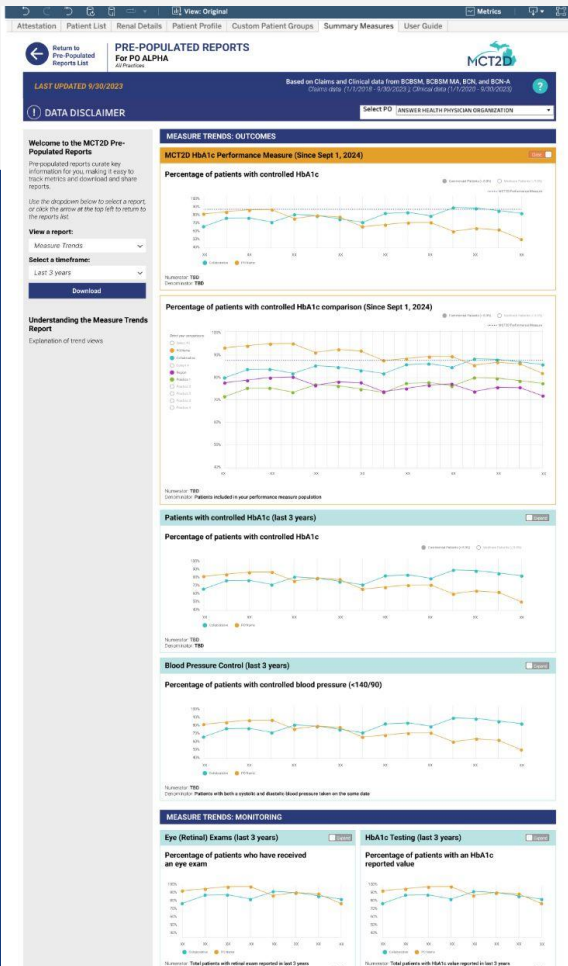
View: Original

Metrics

Attestation | Patient List | Renal Details | Patient Profile | Custom Patient Groups | Summary Measures | User Guide

Return to Pre-Populated Reports List

PRE-POPULATED REPORTS
For PO ALPHA
All Practices

MCT2D

LAST UPDATED 9/30/2023

Based on Claims and Clinical data from BCBSM, BCBSM MA, BCN, and BCN-A
Claims data (1/1/2018 - 9/30/2023) ; Clinical data (1/1/2020 - 9/30/2023)

DATA DISCLAIMER

Select PO ANSWER HEALTH PHYSICIAN ORGANIZATION

Welcome to the MCT2D Pre-Populated Reports

Prepopulated reports curate key information for you, making it easy to track metrics and download and share reports.

Use the dropdown below to select a report, or click the arrow at the top left to return to the reports list.

View a report:
Measure Trends

Select a timeframe:
Last 3 years

Download

Understanding the Measure Trends Report

Explanation of trend views

MEASURE TRENDS: OUTCOMES

MCT2D HbA1c Performance Measure (Since Sept 1, 2024)

Percentage of patients with controlled HbA1c

Numerator: TBD
Denominator: TBD

Percentage of patients with controlled HbA1c comparison (Since Sept 1, 2024)

Numerator: TBD
Denominator: Patients included in your performance measure population

Patients with controlled HbA1c (last 3 years)

Percentage of patients with controlled HbA1c

Numerator: TBD
Denominator: TBD

Blood Pressure Control (last 3 years)

Percentage of patients with controlled blood pressure (<140/90)

Numerator: TBD
Denominator: Patients with both a systolic and diastolic blood pressure taken on the same date

MEASURE TRENDS: MONITORING

Eye (Retinal) Exams (last 3 years)

Percentage of patients who have received an eye exam

Numerator: Total patients with retinal exam reported in last 3 years

HbA1c Testing (last 3 years)

Percentage of patients with an HbA1c reported value

Numerator: Total patients with HbA1c value reported in last 3 years